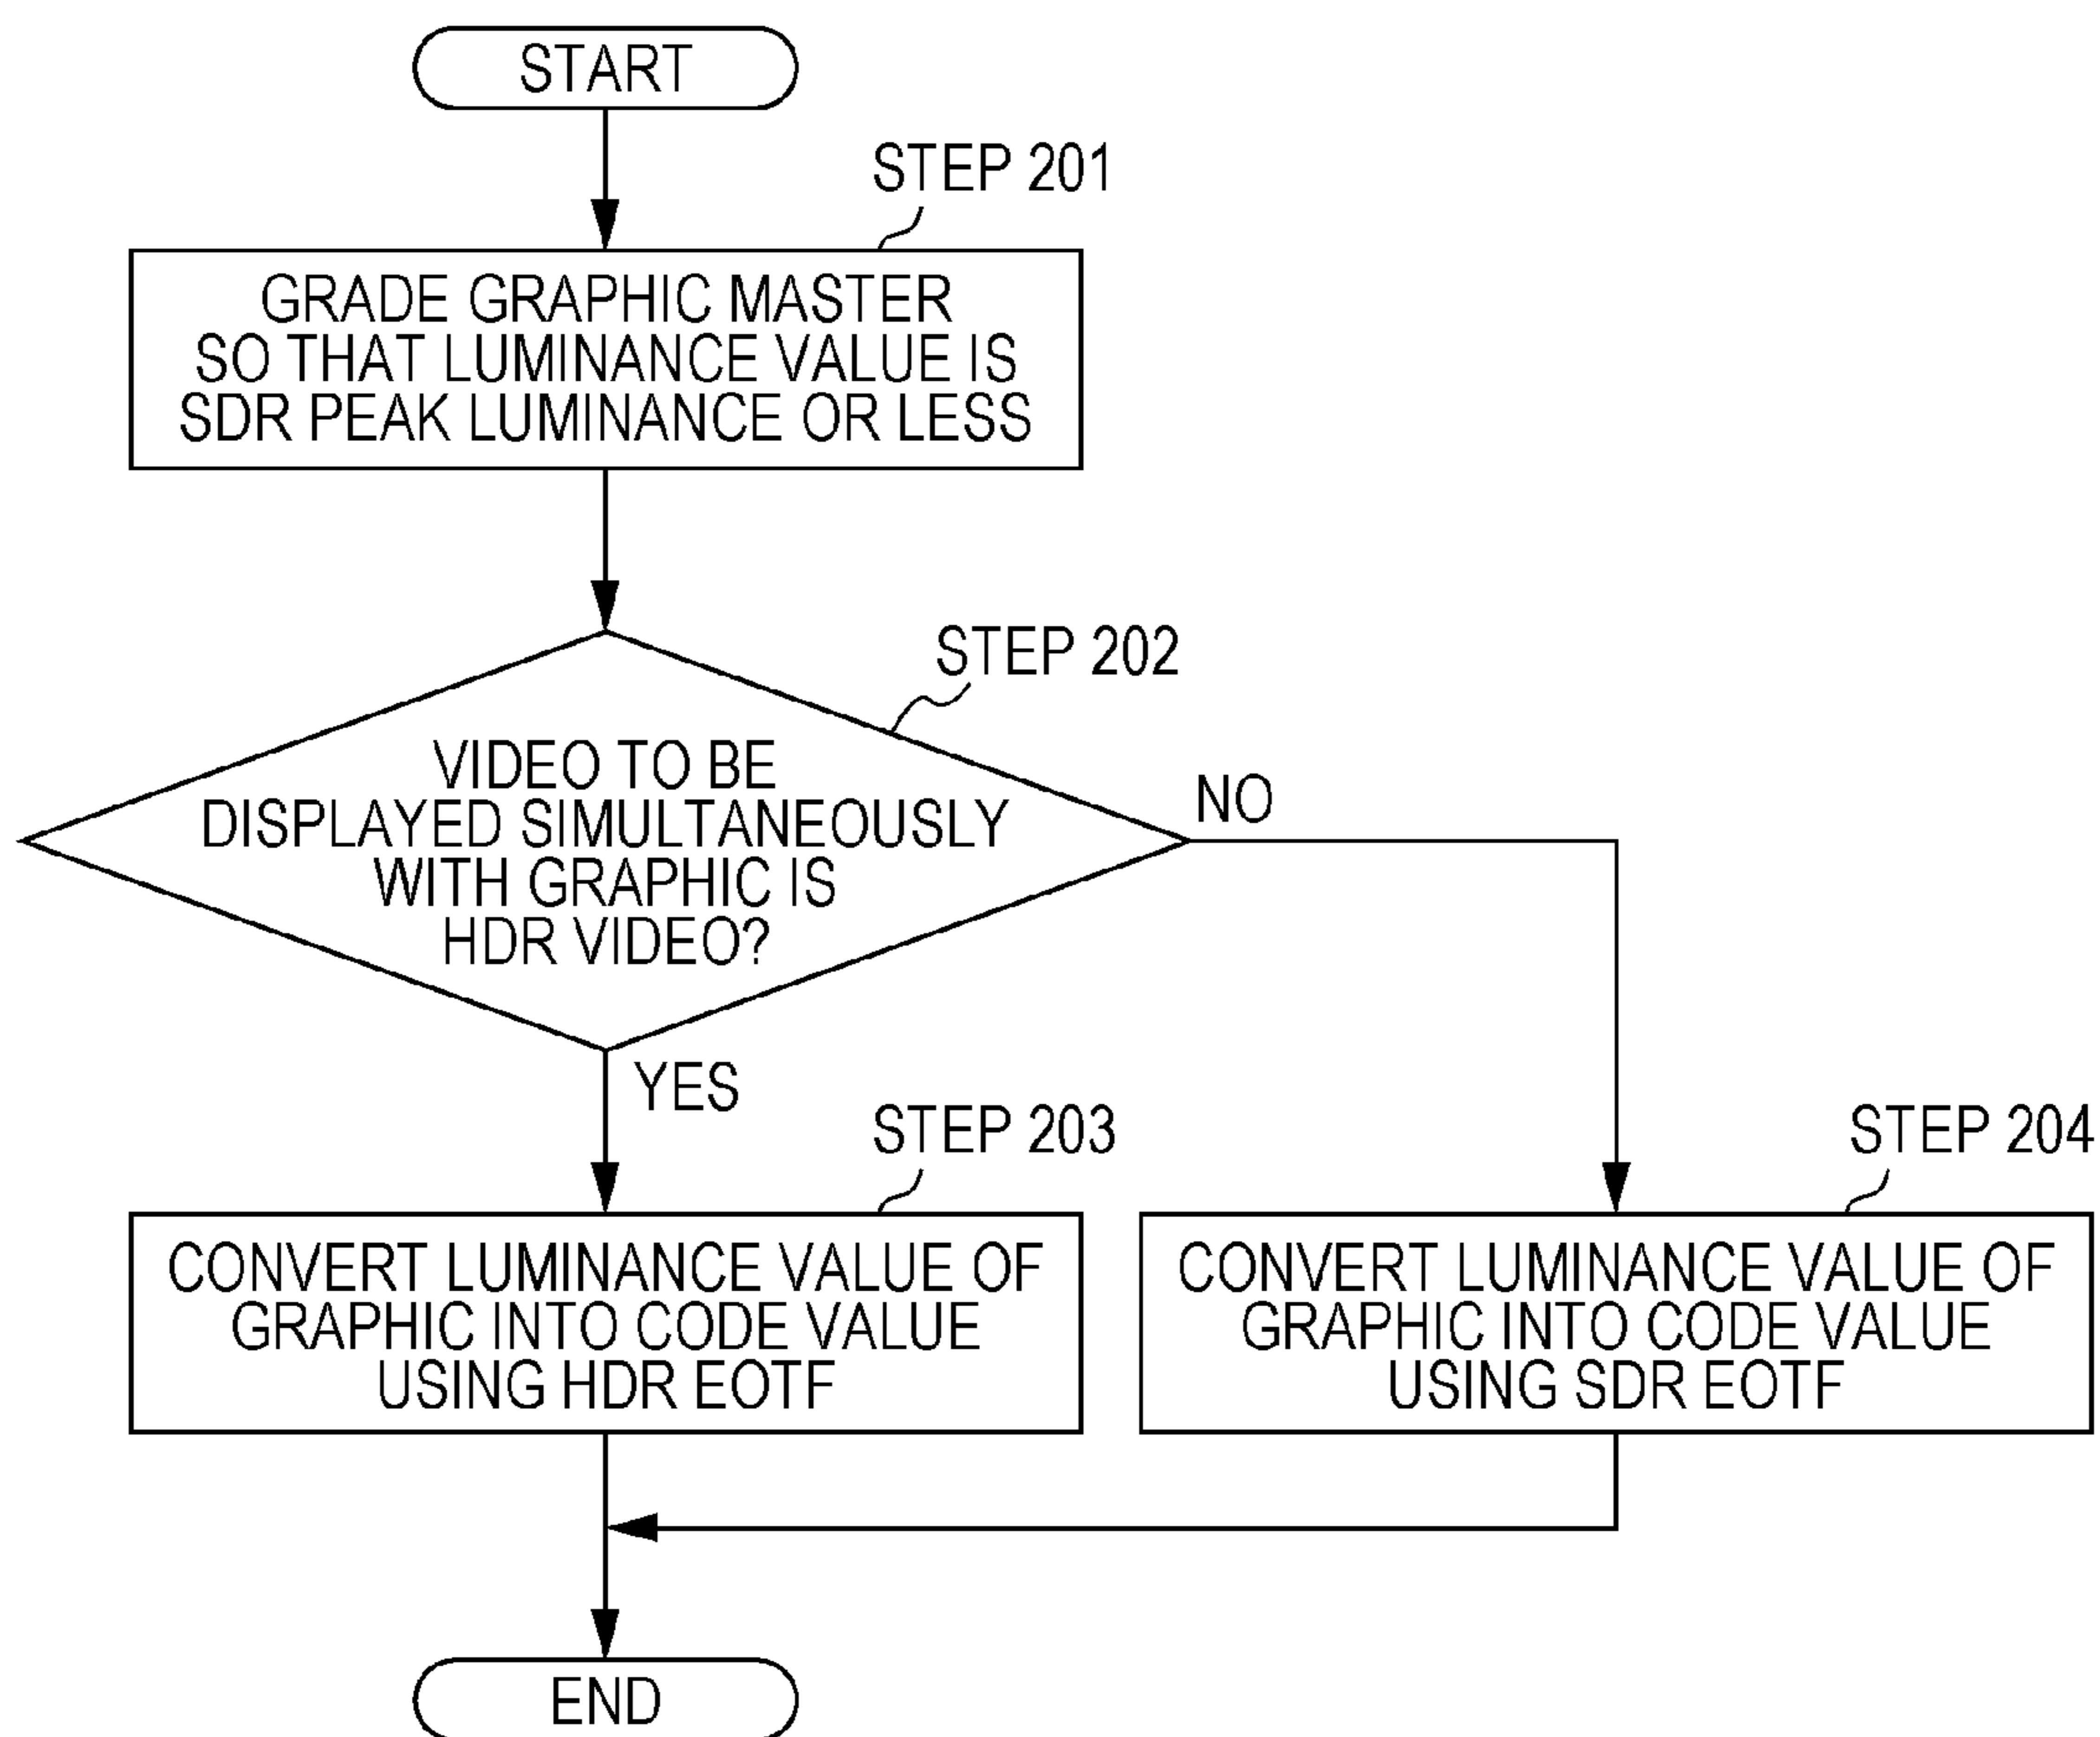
START

STEP 201

GRADE GRAPHIC MASTER SO THAT LUMINANCE VALUE IS SDR PEAK LUMINANCE OR LESS

STEP 202

VIDEO TO BE DISPLAYED SIMULTANEOUSLY WITH GRAPHIC IS HDR VIDEO?

NO

YES

STEP 203

CONVERT LUMINANCE VALUE OF GRAPHIC INTO CODE VALUE USING HDR EOTF

STEP 204

CONVERT LUMINANCE VALUE OF GRAPHIC INTO CODE VALUE USING SDR EOTF

END